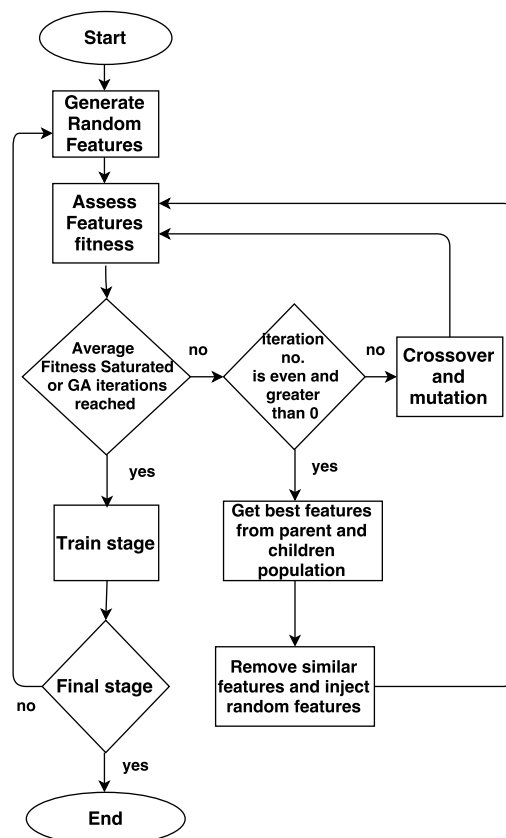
Start

Generate Random Features

Assess Features fitness

Average Fitness Saturated or GA iterations reached

no

Iteration no. is even and greater than 0

no

Crossover and mutation

yes

yes

Train stage

Get best features from parent and children population

Remove similar features and inject random features

Final stage

no

yes

End